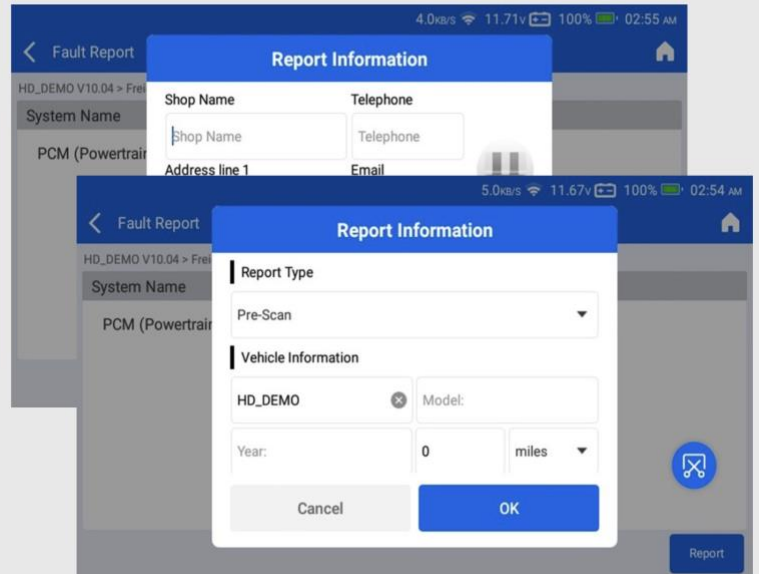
4.0KB/S 11.71V 100% 02:55 AM

Fault Report

Report Information

HD_DEMO V10.04 > Frei

System Name

PCM (Powertrain

Shop Name

Telephone

Shop Name

Telephone

Address line 1

Email

5.0KB/S 11.67V 100% 02:54 AM

Fault Report

Report Information

HD_DEMO V10.04 > Frei

System Name

PCM (Powertrain

Report Type

Pre-Scan

Vehicle Information

HD_DEMO

Model:

Year:

0

miles

Cancel

OK

Report